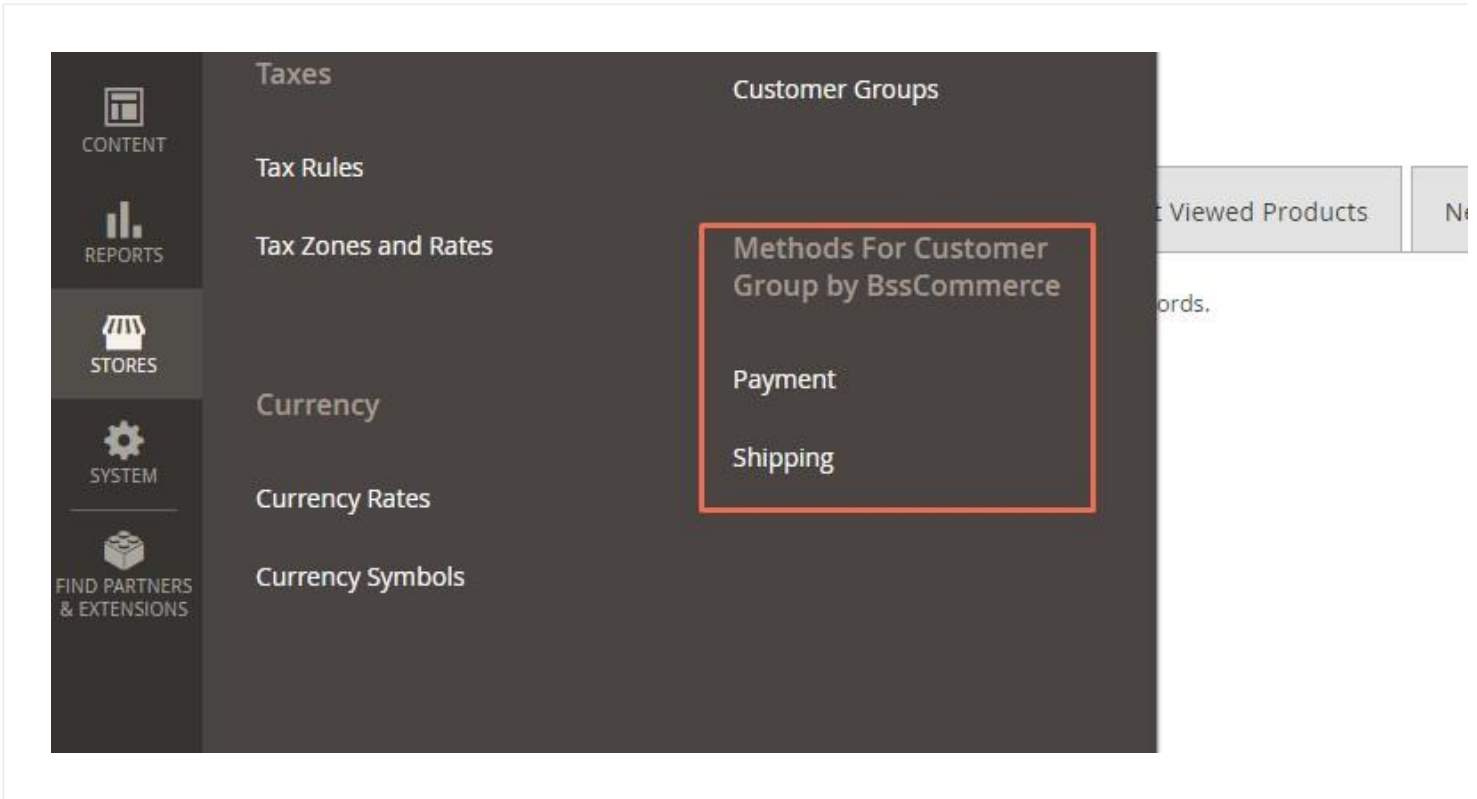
CONTENT

REPORTS

STORES

SYSTEM

FIND PARTNERS & EXTENSIONS

Taxes

Tax Rules

Tax Zones and Rates

Currency

Currency Rates

Currency Symbols

Customer Groups

Methods For Customer Group by BssCommerce

Payment

Shipping

t Viewed Products

Ne

ords.